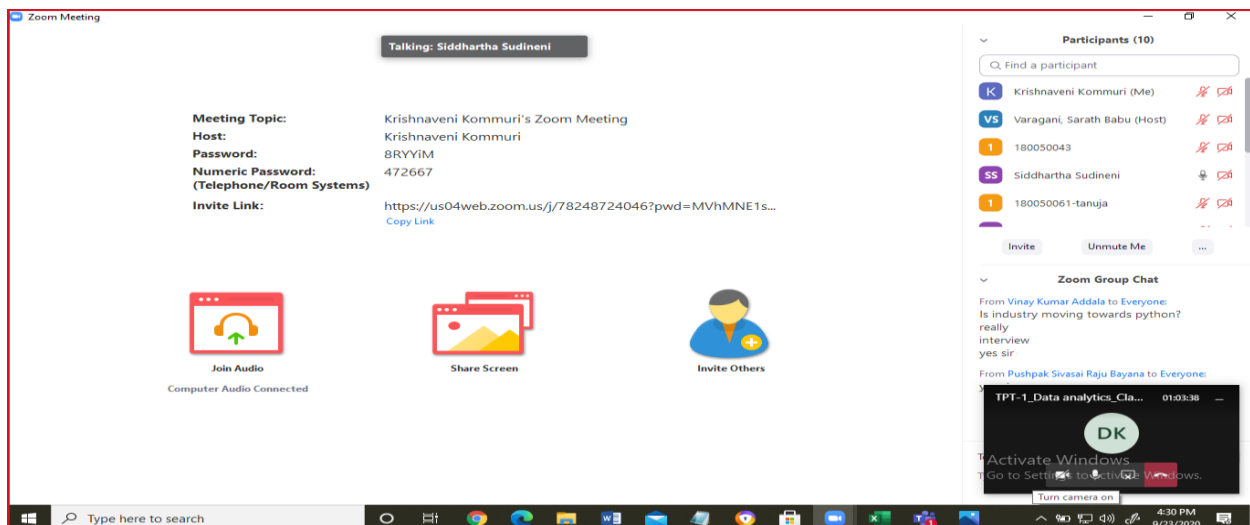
Zoom Meeting

Talking: Siddhartha Sudineni

Meeting Topic: Krishnaveni Kommuri's Zoom Meeting
Host: Krishnaveni Kommuri
Password: 8RYYiM
Numeric Password: (Telephone/Room Systems) 472667
Invite Link: https://us04web.zoom.us/j/78248724046?pwd=MVhMNE1s...
Copy Link

Join Audio
Computer Audio Connected

Share Screen

Invite Others

Participants (10)

Find a participant

K Krishnaveni Kommuri (Me)
VS Varagani, Sarath Babu (Host)
1 180050043
SS Siddhartha Sudineni
1 180050061-tanuja

Invite
Unmute Me
...

Zoom Group Chat

From Vinay Kumar Addala to Everyone:
Is industry moving towards python?
really
interview
yes sir

From Pushpak Sivasai Raju Bayana to Everyone:

TPT-1_Data analytics_Cla... 01:03:38

DK

Activate Windows
Go to Settings to activate Windows.

Turn camera on

Type here to search

4:30 PM
9/23/2020